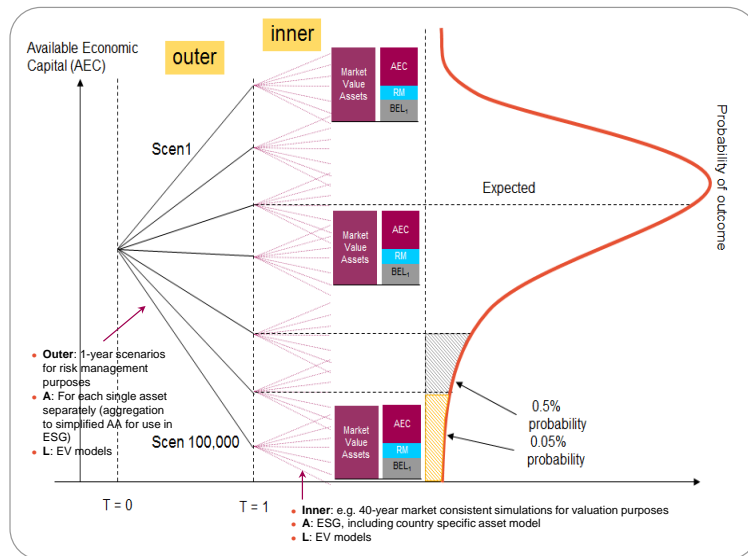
Available Economic Capital (AEC)

outer

inner

Market Value Assets

AEC

RM

BEL$_1$

Probability of outcome

Scen1

Expected

Market Value Assets

AEC

RM

BEL$_1$

• **Outer**: 1-year scenarios for risk management purposes
• **A**: For each single asset separately (aggregation to simplified AA for use in ESG)
• **L**: EV models

Scen 100,000

Market Value Assets

AEC

RM

BEL$_1$

0.5% probability

0.05% probability

T = 0

T = 1

• **Inner**: e.g. 40-year market consistent simulations for valuation purposes
• **A**: ESG, including country specific asset model
• **L**: EV models